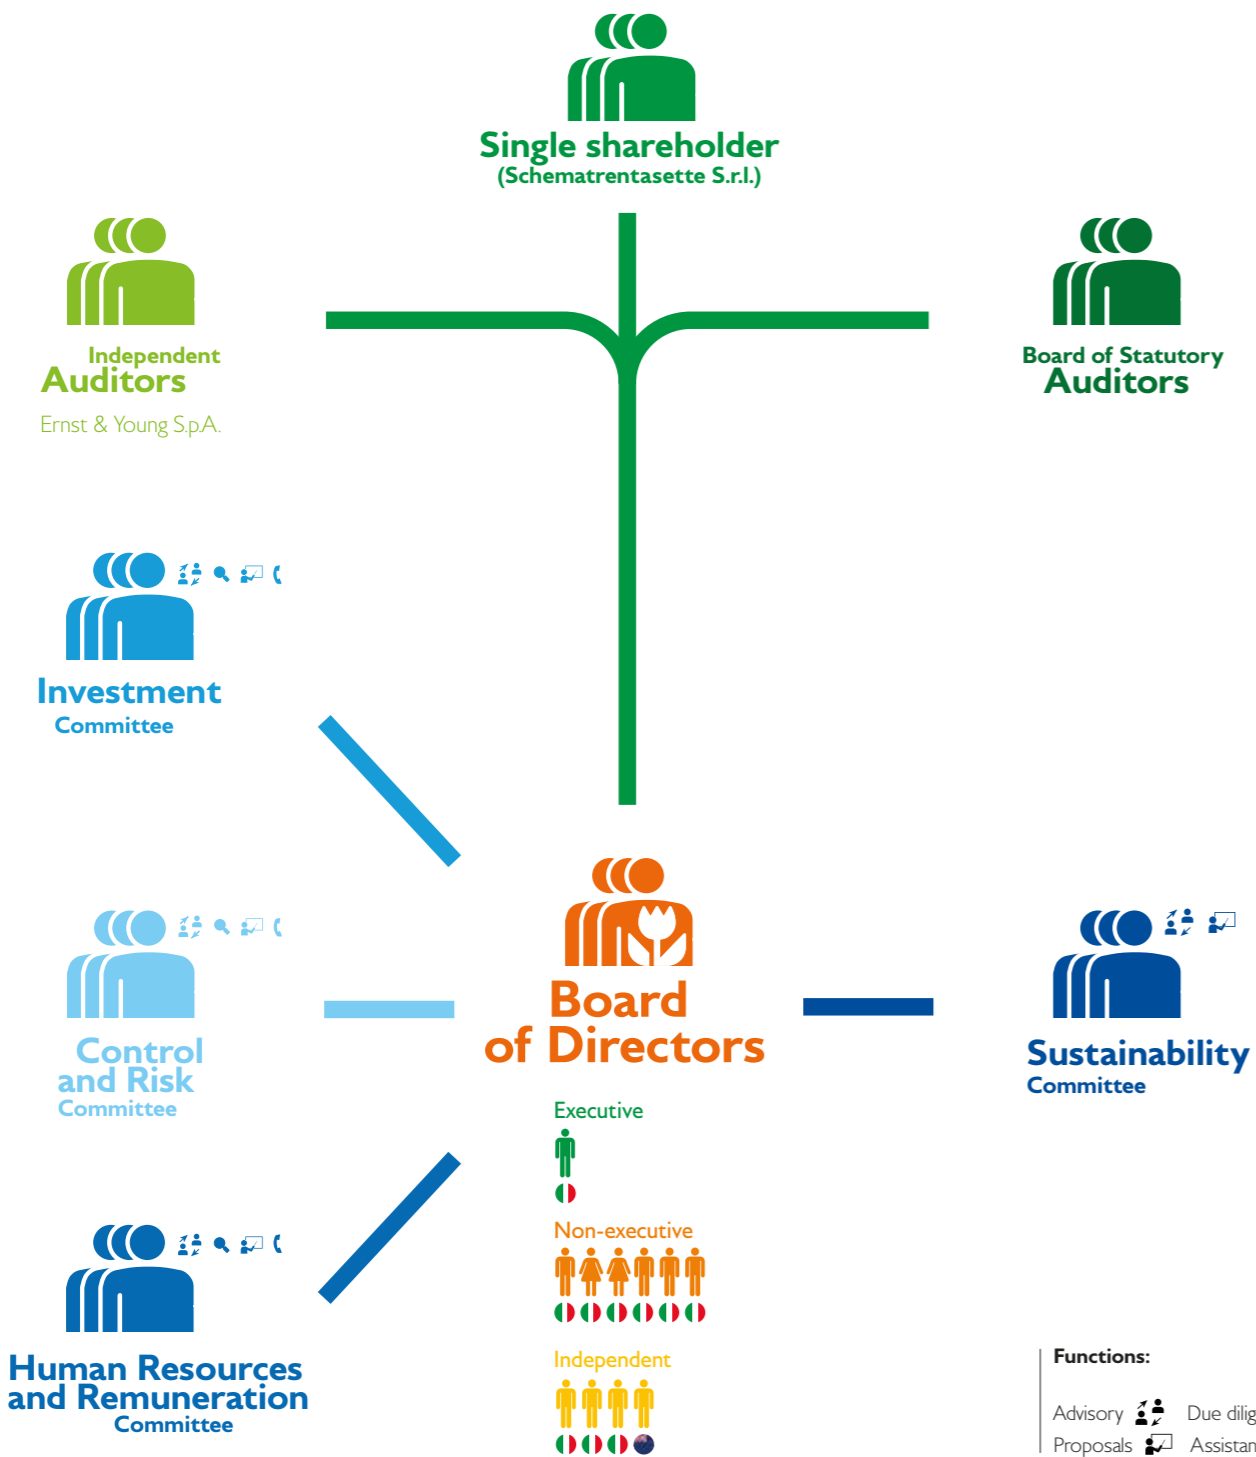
Single shareholder
(Schematrentasette S.r.l.)

Independent
Auditors
Ernst & Young S.p.A.

Board of Statutory
Auditors

Investment
Committee

Control
and Risk
Committee

Board
of Directors

Sustainability
Committee

Executive

Non-executive

Independent

Human Resources
and Remuneration
Committee

Functions:
Advisory
Due dilig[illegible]
Proposals
Assistan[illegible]